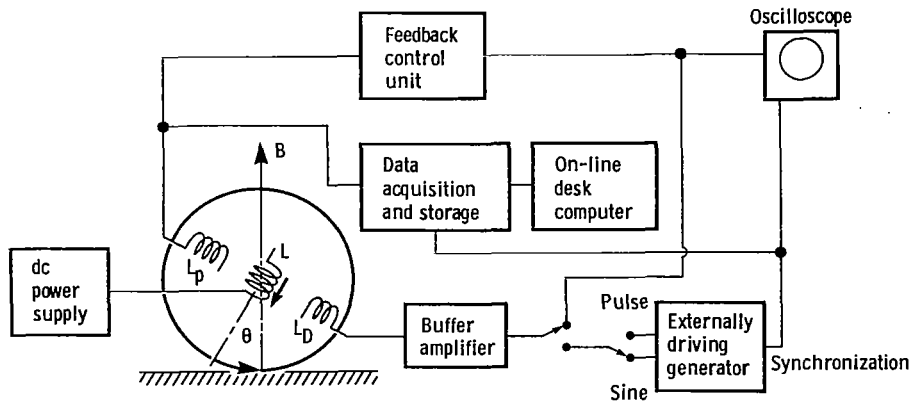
Oscilloscope

Feedback control unit

B

Data acquisition and storage

On-line desk computer

dc power supply

$L_p$

L

$L_D$

θ

Buffer amplifier

Pulse

Externally driving generator

Synchronization

Sine